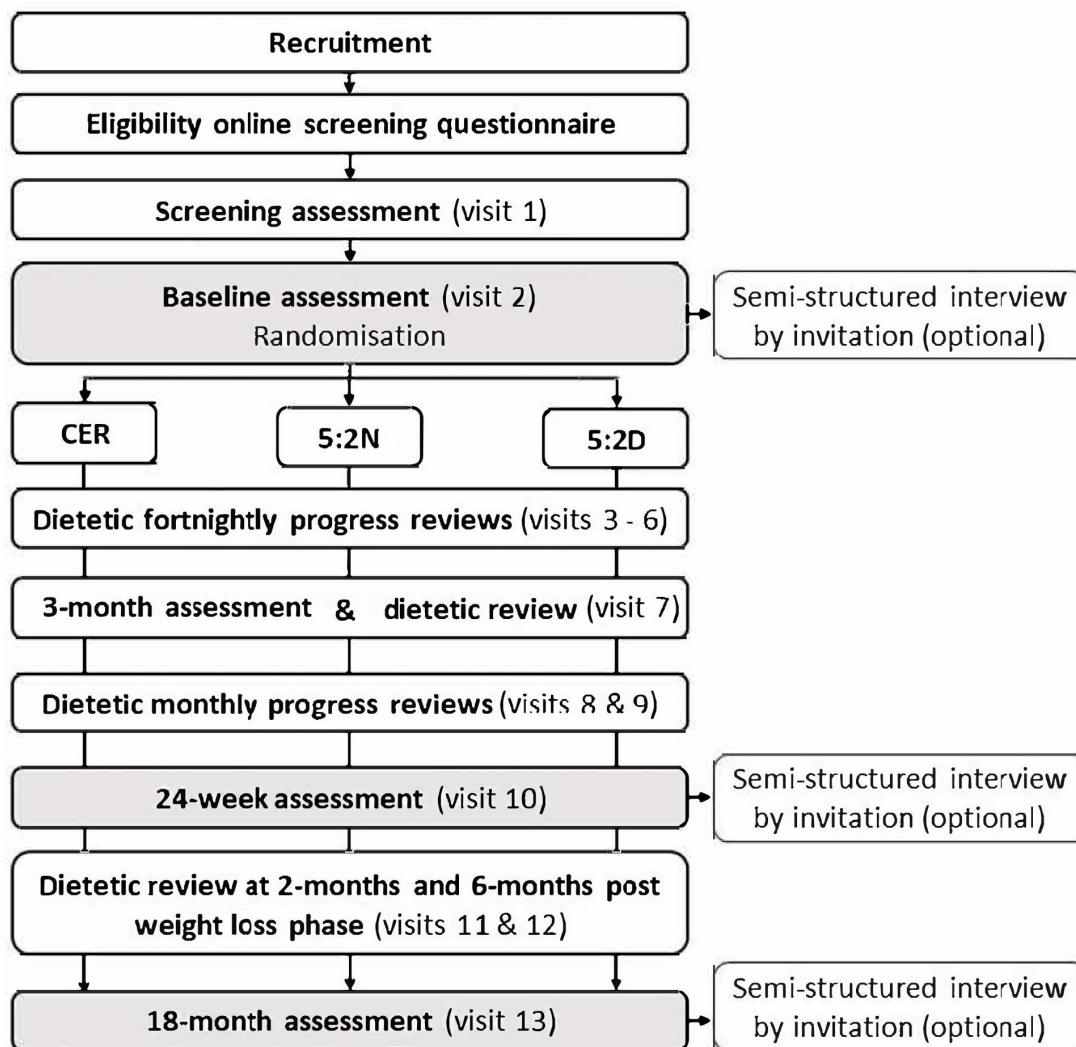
Recruitment

Eligibility online screening questionnaire

Screening assessment (visit 1)

Baseline assessment (visit 2)
Randomisation

Semi-structured interview by invitation (optional)

CER

5:2N

5:2D

Dietetic fortnightly progress reviews (visits 3 - 6)

3-month assessment & dietetic review (visit 7)

Dietetic monthly progress reviews (visits 8 & 9)

24-week assessment (visit 10)

Semi-structured interview by invitation (optional)

Dietetic review at 2-months and 6-months post weight loss phase (visits 11 & 12)

18-month assessment (visit 13)

Semi-structured interview by invitation (optional)